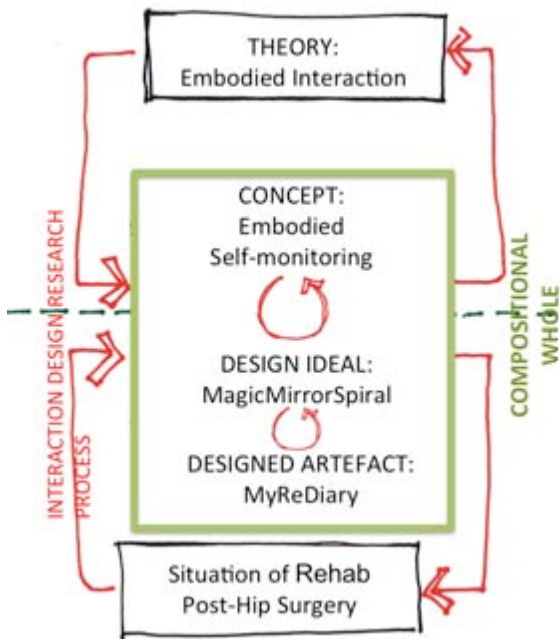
THEORY:
Embodied Interaction

CONCEPT:
Embodied
Self-monitoring

DESIGN IDEAL:
MagicMirrorSpiral

DESIGNED ARTEFACT:
MyReDiary

Situation of Rehab
Post-Hip Surgery

INTERACTION DESIGN RESEARCH
PROCESS

COMPOSTIONAL
WHOLE